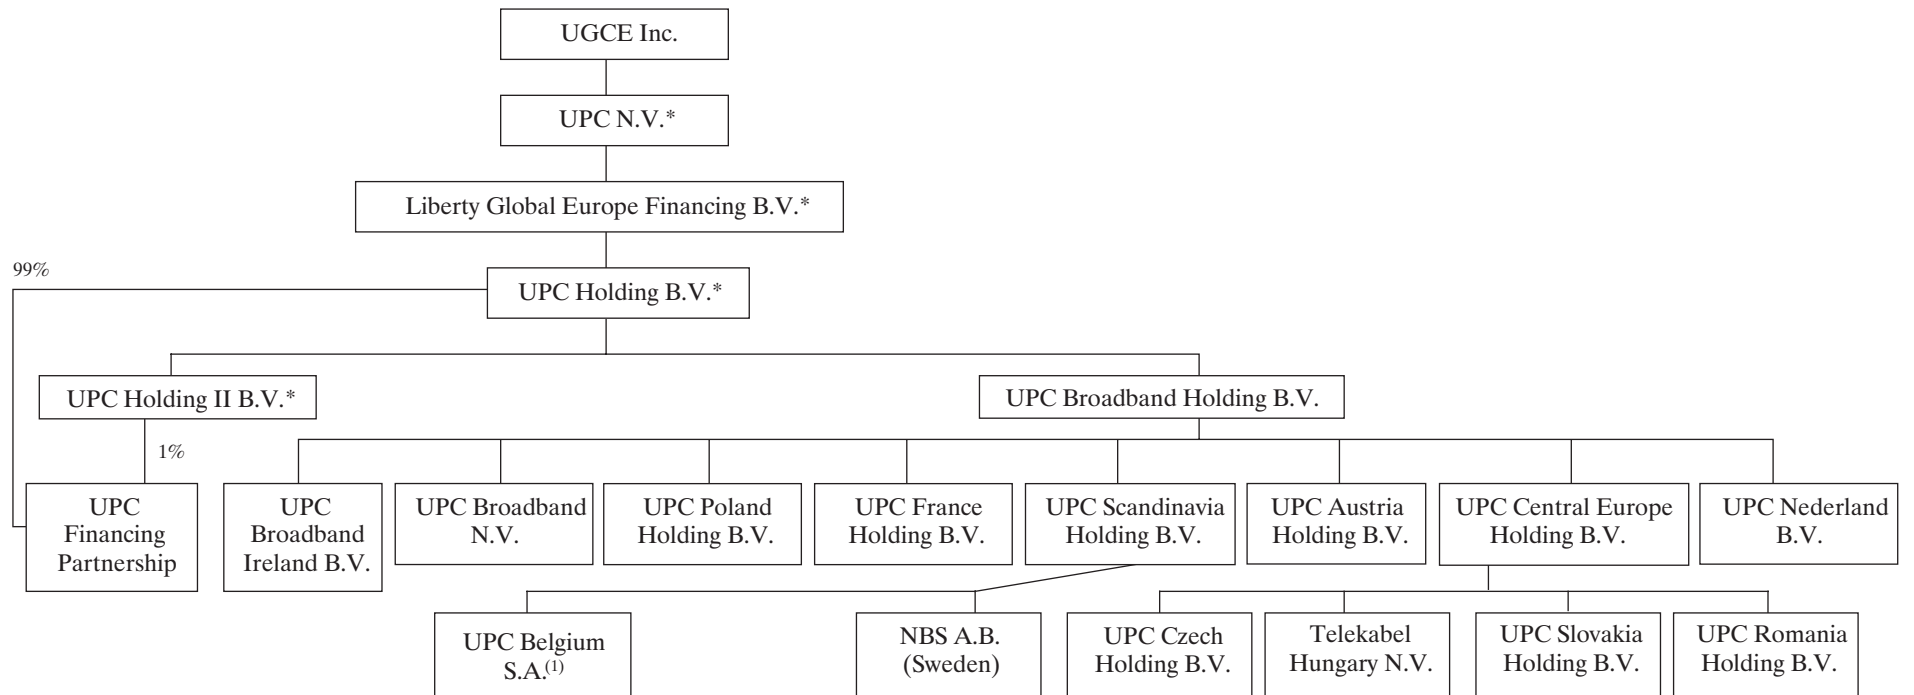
UGCE Inc.

UPC N.V.*

Liberty Global Europe Financing B.V.*

99%

UPC Holding B.V.*

UPC Holding II B.V.*

UPC Broadband Holding B.V.

1%

UPC Financing Partnership

UPC Broadband Ireland B.V.

UPC Broadband N.V.

UPC Poland Holding B.V.

UPC France Holding B.V.

UPC Scandinavia Holding B.V.

UPC Austria Holding B.V.

UPC Central Europe Holding B.V.

UPC Nederland B.V.

UPC Belgium S.A.$^{(1)}$

NBS A.B. (Sweden)

UPC Czech Holding B.V.

Telekabel Hungary N.V.

UPC Slovakia Holding B.V.

UPC Romania Holding B.V.